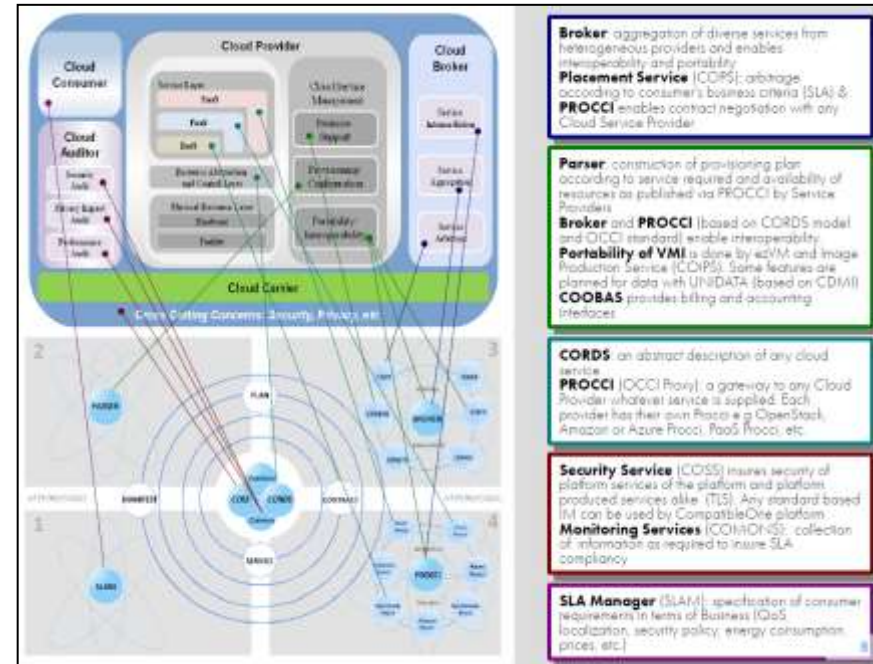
Cloud Consumer

Cloud Provider

Cloud Broker

Service Layer

SaaS

PaaS

IaaS

Cloud Service Management

Business Support

Provisioning/ Configuration

Portability/ Interoperability

Cloud Auditor

Security Audit

Privacy Impact Audit

Performance Audit

Resource Abstraction and Control Layer

Physical Resource Layer

Hardware

Facility

Service Intermediation

Service Aggregation

Service Arbitrage

Cloud Carrier

Cross Cutting Concerns: Security, Privacy etc

2

3

1

4

PARSER

PLAN

BROKER

PROCCI

SLAM

COSS

CORDS

MANIFEST

CONTRACT

SERVICE

Broker: aggregation of diverse services from heterogeneous providers and enables interoperability and portability
Placement Service (COPS): arbitrage according to consumer's business criteria (SLA) & PROCCI enables contract negotiation with any Cloud Service Provider

Parser: construction of provisioning plan according to service required and availability of resources as published via PROCCI by Service Providers
Broker and PROCCI (based on CORDS model and OCCI standard) enable interoperability
Portability of VMI is done by ezVM and Image Production Service (COIPS). Some features are planned for data with UNIDATA (based on CDMI)
COOBAS provides billing and accounting interfaces

CORDS: an abstract description of any cloud service
PROCCI (OCCI Proxy): a gateway to any Cloud Provider whatever service is supplied. Each provider has their own Procci e.g OpenStack, Amazon or Azure Procci, PaaS Procci, etc.

Security Service (COSS) insures security of platform services of the platform and platform produced services alike (TLS). Any standard based IM can be used by CompatibleOne platform
Monitoring Services (COMONS): collection of information as required to insure SLA compliancy

SLA Manager (SLAM): specification of consumer requirements in terms of Business (QoS, localization, security policy, energy consumption, prices, etc.)

8